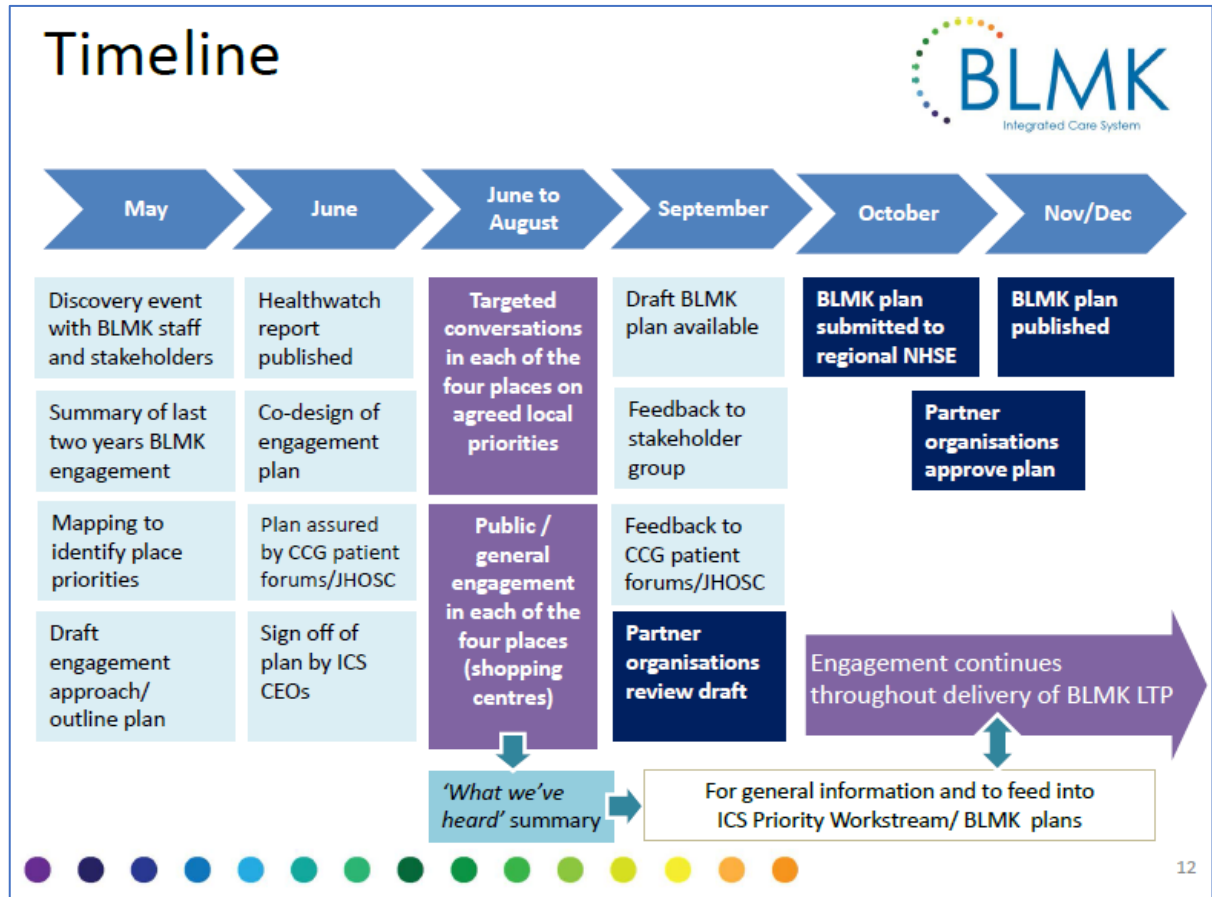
Timeline

BLMK
Integrated Care System

May

June

June to August

September

October

Nov/Dec

Discovery event with BLMK staff and stakeholders

Summary of last two years BLMK engagement

Mapping to identify place priorities

Draft engagement approach/ outline plan

Healthwatch report published

Co-design of engagement plan

Plan assured by CCG patient forums/JHOSC

Sign off of plan by ICS CEOs

Targeted conversations in each of the four places on agreed local priorities

Public / general engagement in each of the four places (shopping centres)

Draft BLMK plan available

Feedback to stakeholder group

Feedback to CCG patient forums/JHOSC

Partner organisations review draft

BLMK plan submitted to regional NHSE

BLMK plan published

Partner organisations approve plan

Engagement continues throughout delivery of BLMK LTP

'What we've heard' summary

For general information and to feed into ICS Priority Workstream/ BLMK plans

12